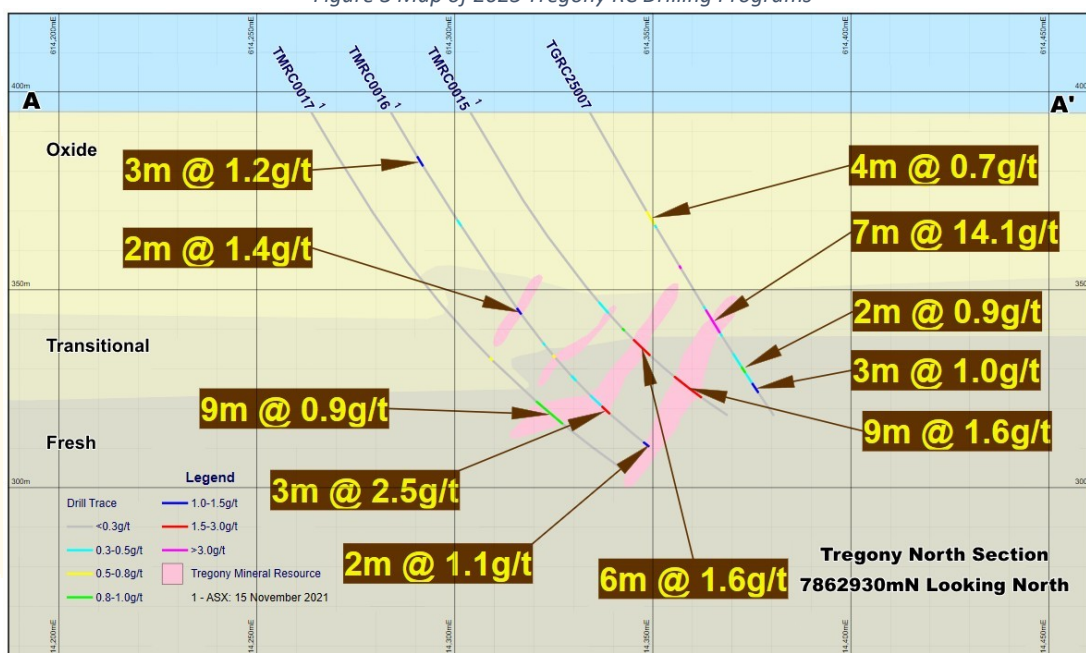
Figure 3 Map of 2025 Tregony RC Drilling Programs

614,200mE
614,250mE
614,300mE
614,350mE
614,400mE
614,450mE

400m
A
A'
TMRC0017 1
TMRC0016 1
TMRC0015 1
TGRC25007

Oxide
3m @ 1.2g/t
4m @ 0.7g/t
2m @ 1.4g/t
7m @ 14.1g/t
350m
2m @ 0.9g/t
Transitional
3m @ 1.0g/t
9m @ 0.9g/t
9m @ 1.6g/t
Fresh
300m
3m @ 2.5g/t
2m @ 1.1g/t
6m @ 1.6g/t

Legend
Drill Trace
<0.3g/t
0.3-0.5g/t
0.5-0.8g/t
0.8-1.0g/t
1.0-1.5g/t
1.5-3.0g/t
>3.0g/t
Tregony Mineral Resource
1 - ASX: 15 November 2021

Tregony North Section
7862930mN Looking North

614,200mE
614,250mE
614,300mE
614,350mE
614,400mE
614,450mE